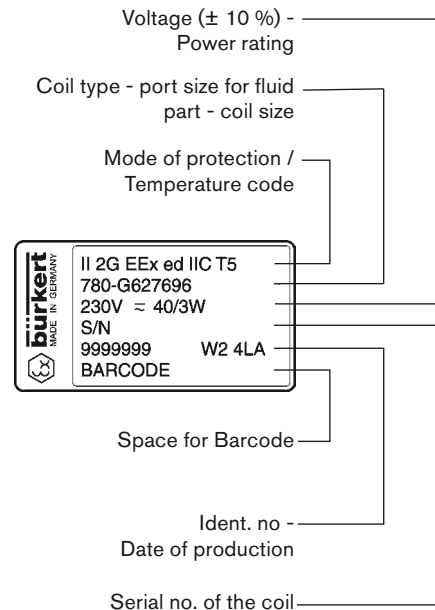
Voltage (± 10 %) - Power rating

Coil type - port size for fluid part - coil size

Mode of protection / Temperature code

bürkert
MADE IN GERMANY

II 2G EEx ed IIC T5
780-G627696
230V $\approx$ 40/3W
S/N
9999999 W2 4LA
BARCODE

Space for Barcode

Ident. no - Date of production

Serial no. of the coil